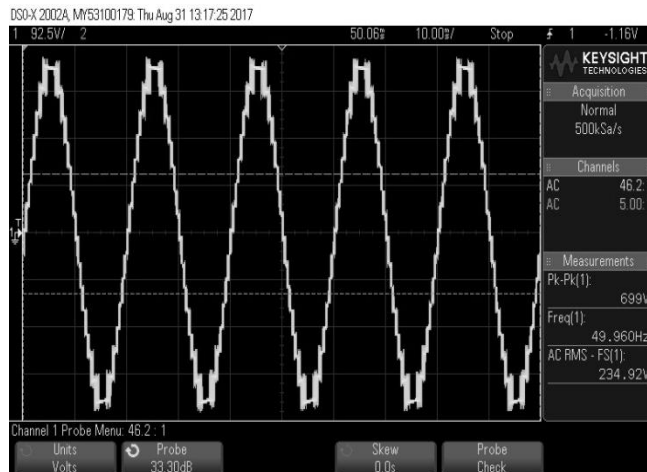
DSO-X 2002A, MY53100179: Thu Aug 31 13:17:25 2017

1 92.5V/ 2 50.06ms 10.00ms/ Stop 1 -1.16V

KEYSIGHT TECHNOLOGIES

Acquisition
Normal
500kSa/s

Channels
AC 46.2:
AC 5.00:

T
1

Measurements
Pk-Pk(1):
699V
Freq(1):
49.960Hz
AC RMS - FS(1):
234.92V

Channel 1 Probe Menu: 46.2 : 1

Units
Volts

Probe
33.30dB

Skew
0.0s

Probe
Check